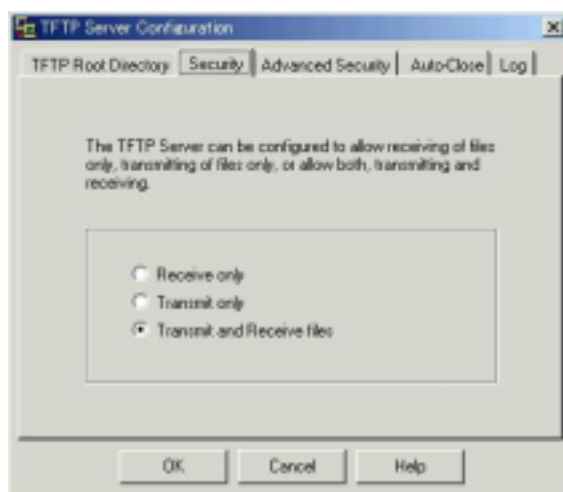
TFTP Server Configuration

TFTP Root Directory | Security | Advanced Security | Auto-Close | Log

The TFTP Server can be configured to allow receiving of files only, transmitting of files only, or allow both, transmitting and receiving.

Receive only
Transmit only
Transmit and Receive files

OK
Cancel
Help